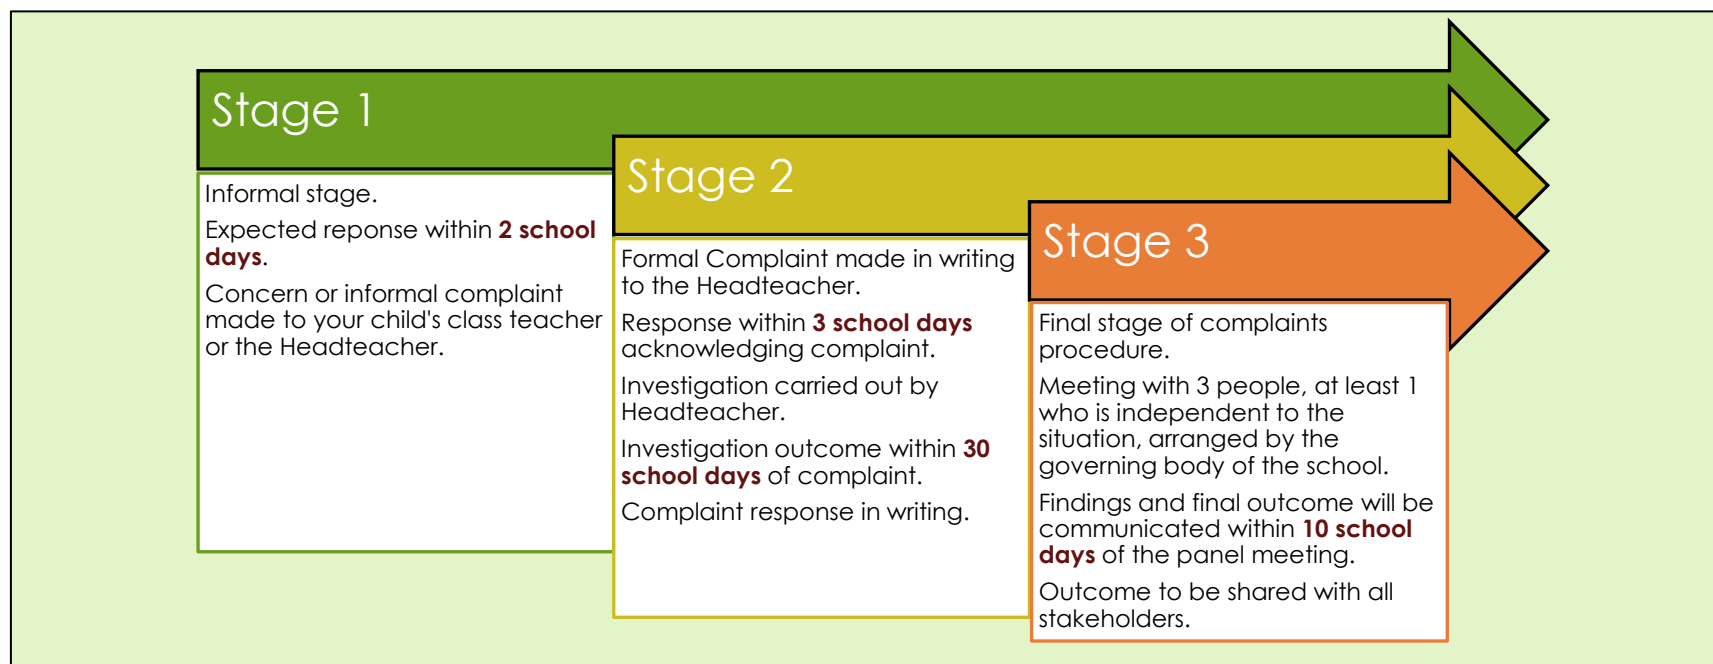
Stage 1

Informal stage.

Expected reponse within 2 school days.

Concern or informal complaint made to your child's class teacher or the Headteacher.

Stage 2

Formal Complaint made in writing to the Headteacher.

Response within 3 school days acknowledging complaint.

Investigation carried out by Headteacher.

Investigation outcome within 30 school days of complaint.

Complaint response in writing.

Stage 3

Final stage of complaints procedure.

Meeting with 3 people, at least 1 who is independent to the situation, arranged by the governing body of the school.

Findings and final outcome will be communicated within 10 school days of the panel meeting.

Outcome to be shared with all stakeholders.